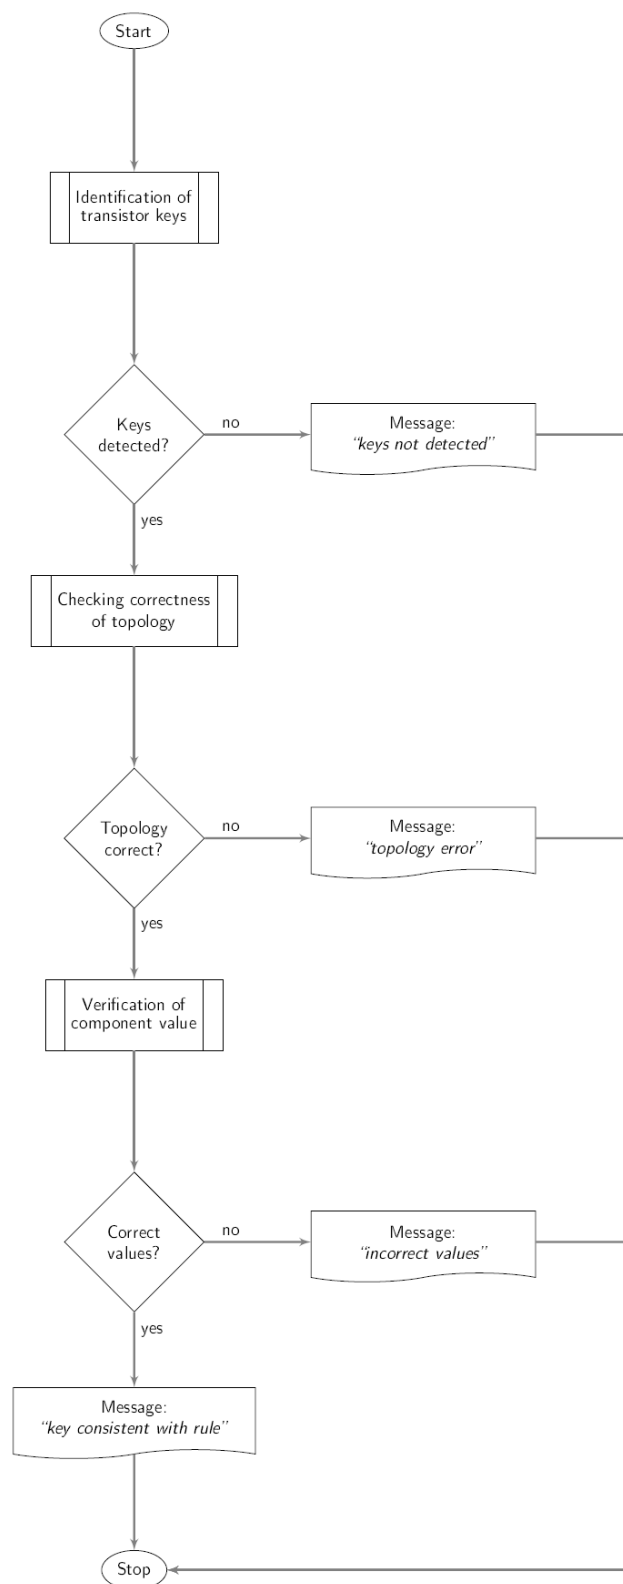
Start

Identification of transistor keys

Keys detected?

no

Message:
"keys not detected"

yes

Checking correctness of topology

Topology correct?

no

Message:
"topology error"

yes

Verification of component value

Correct values?

no

Message:
"incorrect values"

yes

Message:
"key consistent with rule"

Stop